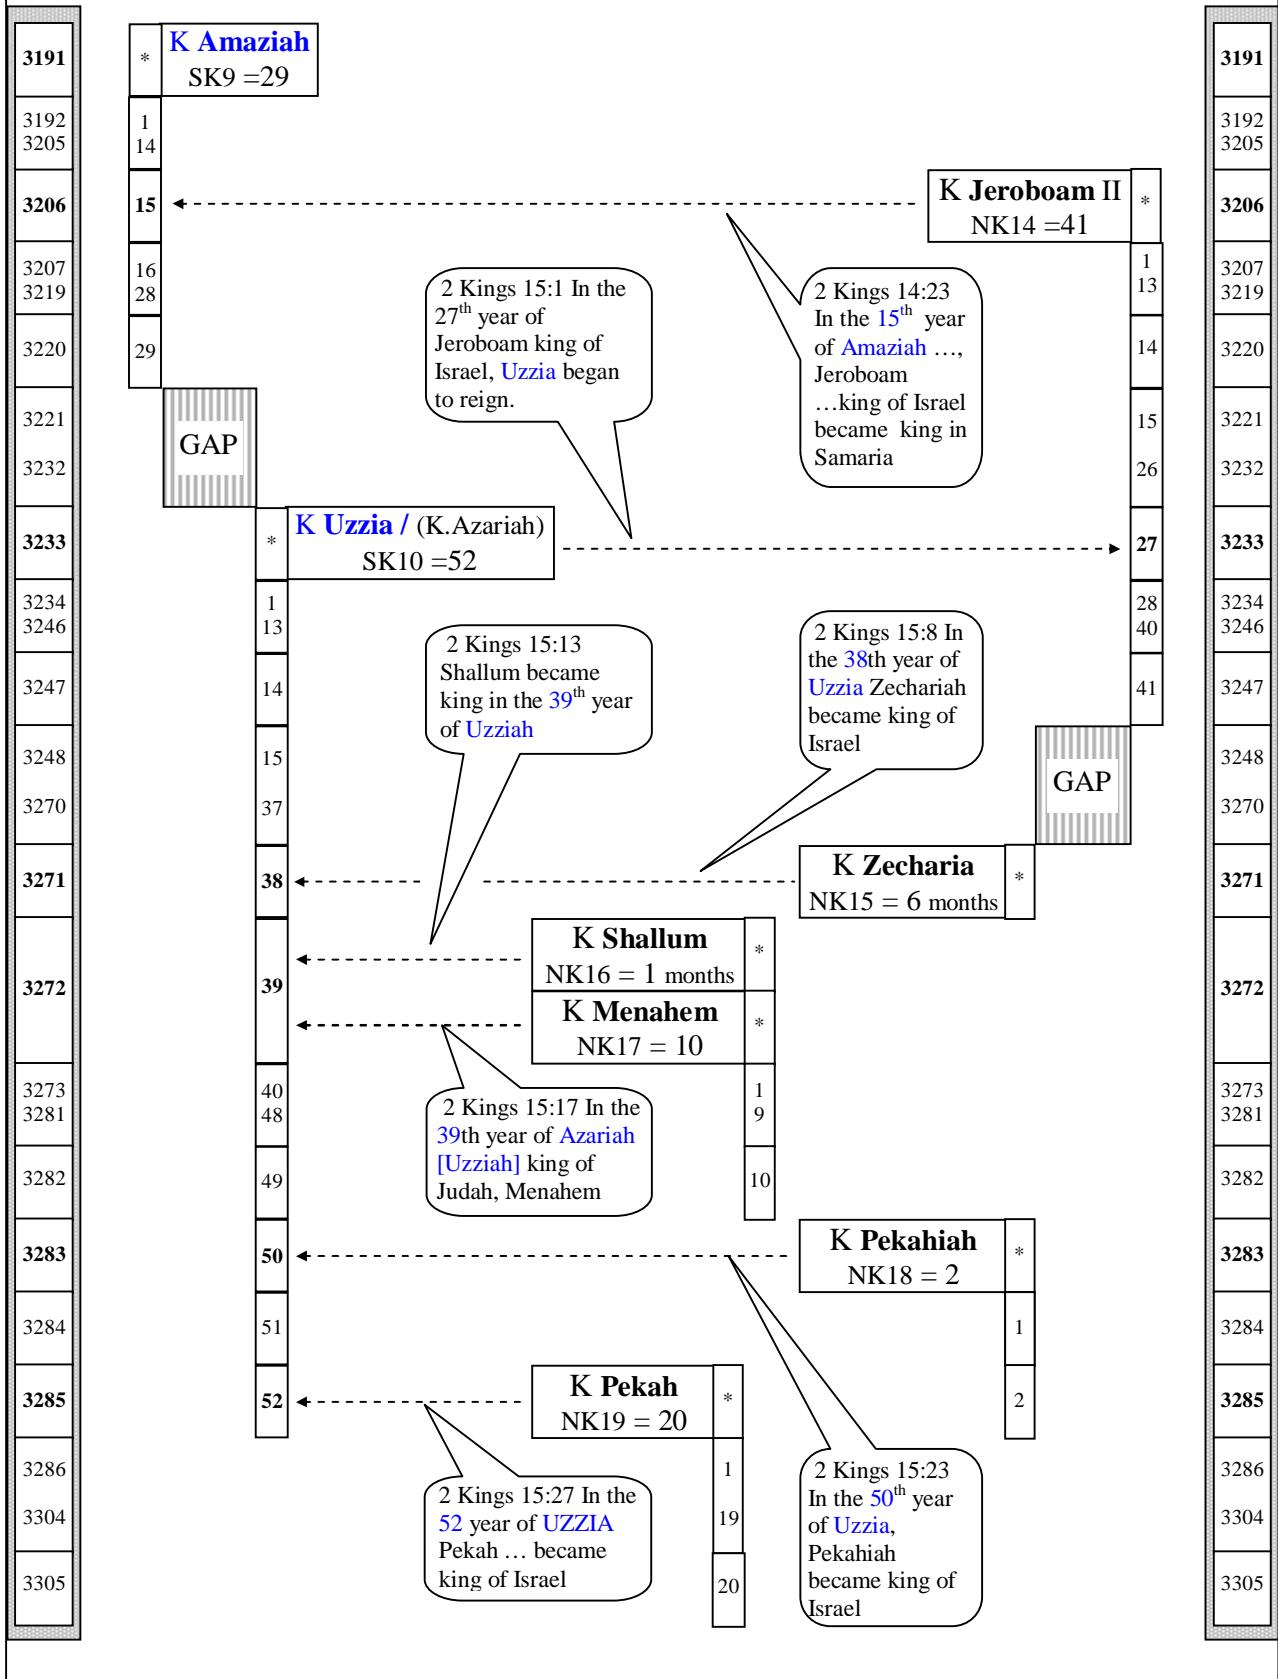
3191
3192
3205
3206
3207
3219
3220
3221
3232
3233
3234
3246
3247
3248
3270
3271
3272
3273
3281
3282
3283
3284
3285
3286
3304
3305

K Amaziah
SK9 =29
*
1
14
15
16
28
29

GAP

K Uzzia / (K.Azariah)
SK10 =52
*
1
13
14
15
37
38
39
40
48
49
50
51
52

K Jeroboam II
NK14 =41
*
1
13
14
15
26
27
28
40
41

GAP

2 Kings 15:1 In the 27$^{th}$ year of Jeroboam king of Israel, Uzzia began to reign.

2 Kings 14:23 In the 15$^{th}$ year of Amaziah …, Jeroboam …king of Israel became king in Samaria

2 Kings 15:13 Shallum became king in the 39$^{th}$ year of Uzziah

2 Kings 15:8 In the 38th year of Uzzia Zechariah became king of Israel

K Zecharia
NK15 = 6 months
*

K Shallum
NK16 = 1 months
*

K Menahem
NK17 = 10
*
1
9
10

2 Kings 15:17 In the 39th year of Azariah [Uzziah] king of Judah, Menahem

K Pekahiah
NK18 = 2
*
1
2

K Pekah
NK19 = 20
*
1
19
20

2 Kings 15:27 In the 52 year of UZZIA Pekah … became king of Israel

2 Kings 15:23 In the 50$^{th}$ year of Uzzia, Pekahiah became king of Israel

3191
3192
3205
3206
3207
3219
3220
3221
3232
3233
3234
3246
3247
3248
3270
3271
3272
3273
3281
3282
3283
3284
3285
3286
3304
3305